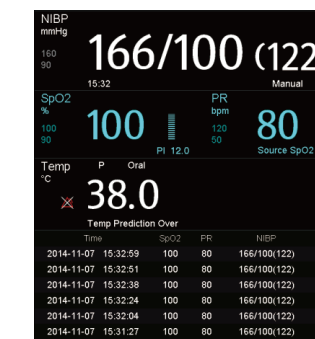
NIBP
mmHg
160
90
166/100 (122
15:32
Manual

SpO2
%
100
90
100
PI 12.0

PR
bpm
120
50
80
Source SpO2

Temp
°C
P Oral
38.0
Temp Prediction Over

| Time | SpO2 | PR | NIBP |
|---|---|---|---|
| 2014-11-07 15:32:59 | 100 | 80 | 166/100(122) |
| 2014-11-07 15:32:51 | 100 | 80 | 166/100(122) |
| 2014-11-07 15:32:38 | 100 | 80 | 166/100(122) |
| 2014-11-07 15:32:24 | 100 | 80 | 166/100(122) |
| 2014-11-07 15:32:04 | 100 | 80 | 166/100(122) |
| 2014-11-07 15:31:27 | 100 | 80 | 166/100(122) |